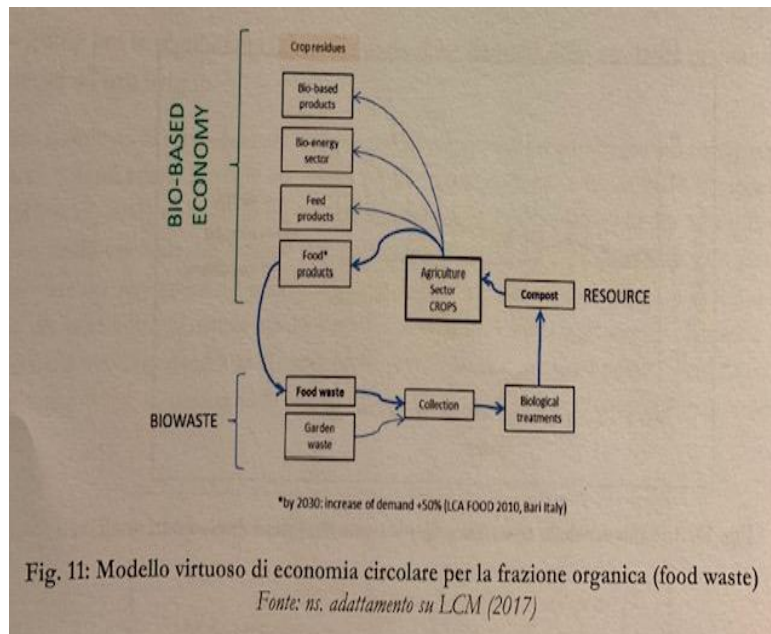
BIO-BASED ECONOMY

Crop residues

Bio-based products

Bio-energy sector

Feed products

Food* products

Agriculture Sector CROPS

Compost

RESOURCE

BIOWASTE

Food waste

Garden waste

Collection

Biological treatments

*by 2030: increase of demand +50% (LCA FOOD 2010, Bari Italy)

Fig. 11: Modello virtuoso di economia circolare per la frazione organica (food waste)
Fonte: ns. adattamento su LCM (2017)